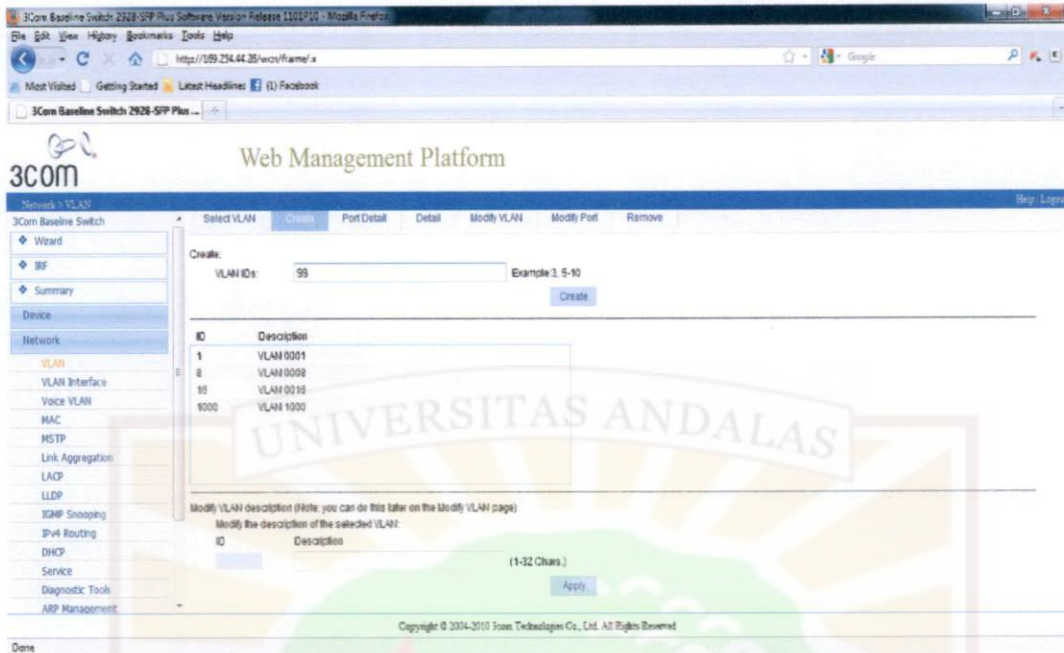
3Com Baseline Switch 2928-SFP Plus Software Version Release 1101P10 - Mozilla Firefox
File Edit View History Bookmarks Tools Help
http://169.254.44.36/wcn/frame/a
Google
Most Visited Getting Started Latest Headlines (1) Facebook
3Com Baseline Switch 2928-SFP Plus ... +

3com
Web Management Platform

Network > VLAN
Help | Logout

3Com Baseline Switch
Wizard
IRF
Summary
Device
Network
VLAN
VLAN Interface
Voice VLAN
MAC
MSTP
Link Aggregation
LACP
LLDP
IGMP Snooping
IPv4 Routing
DHCP
Service
Diagnostic Tools
ARP Management

Select VLAN | Create | Port Detail | Detail | Modify VLAN | Modify Port | Remove

Create:
VLAN IDs: 99 Example:3, 5-10
Create

| ID | Description |
|---|---|
| 1 | VLAN 0001 |
| 8 | VLAN 0008 |
| 10 | VLAN 0010 |
| 1000 | VLAN 1000 |

Modify VLAN description (Note: you can do this later on the Modify VLAN page)
Modify the description of the selected VLAN:
ID Description
(1-32 Chars.)
Apply

Copyright © 2004-2010 3com Technologies Co., Ltd. All Rights Reserved

Done

UNIVERSITAS ANDALAS